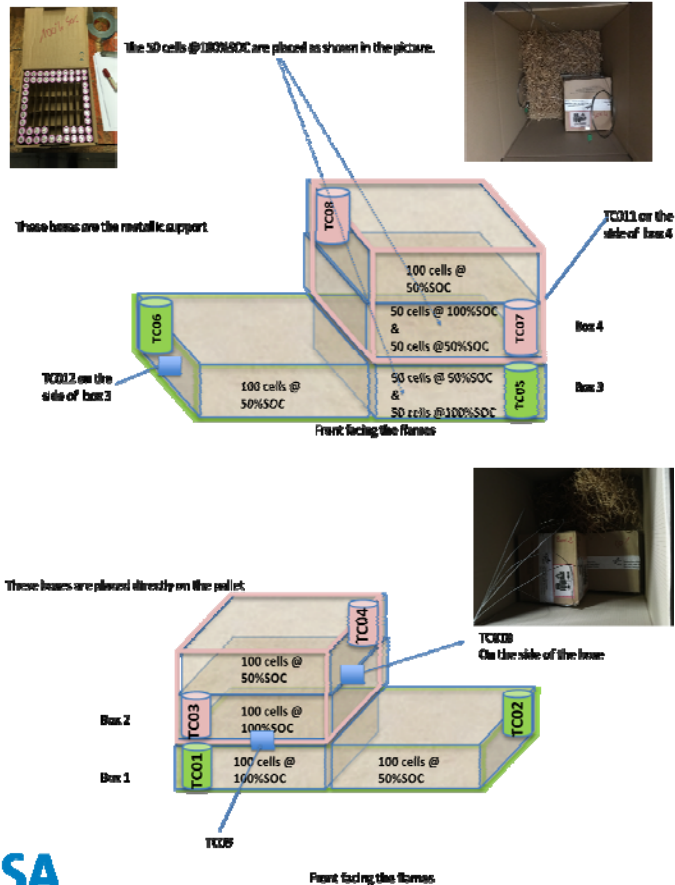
The 50 cells @100%SOC are placed as shown in the picture.

These boxes are the metallic support

TC08

TC011 on the side of box 4

100 cells @ 50%SOC

50 cells @ 100%SOC & 50 cells @50%SOC

TC07

Box 4

TC06

TC012 on the side of box 3

100 cells @ 50%SOC

50 cells @ 50%SOC & 50 cells @100%SOC

TC05

Box 3

Front facing the flames

These boxes are placed directly on the pallet

TC04

TC010 On the side of the box

100 cells @ 50%SOC

TC03

100 cells @ 100%SOC

Box 2

TC02

Box 1

TC01

100 cells @ 100%SOC

100 cells @ 50%SOC

TC09

SA

Front facing the flames